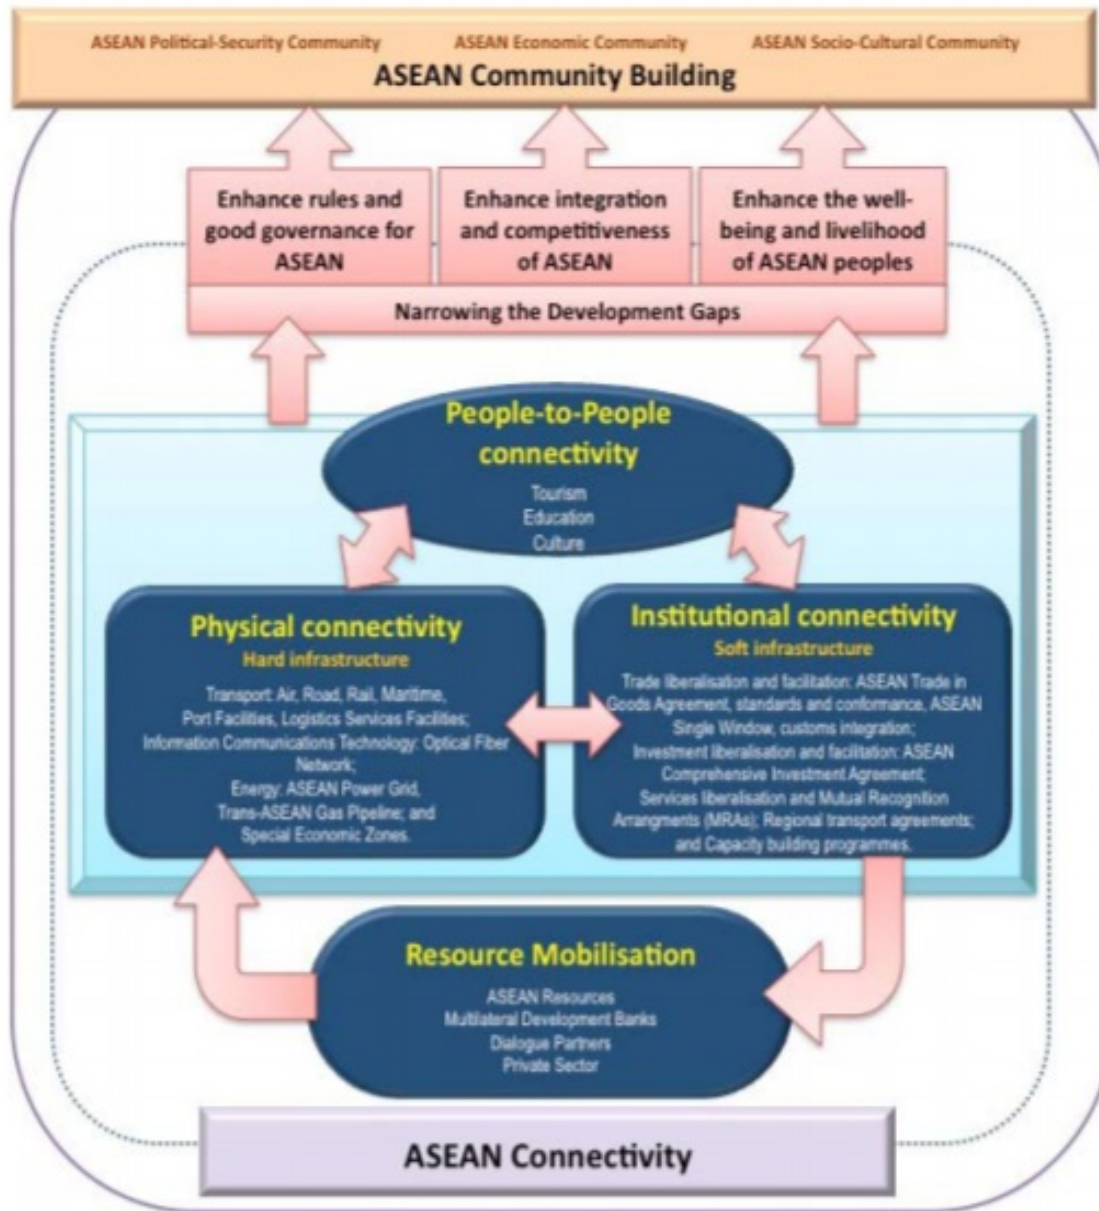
ASEAN Political-Security Community
ASEAN Economic Community
ASEAN Socio-Cultural Community
ASEAN Community Building

Enhance rules and good governance for ASEAN

Enhance integration and competitiveness of ASEAN

Enhance the well-being and livelihood of ASEAN peoples

Narrowing the Development Gaps

People-to-People connectivity
Tourism
Education
Culture

Physical connectivity
Hard infrastructure
Transport: Air, Road, Rail, Maritime, Port Facilities, Logistics Services Facilities; Information Communications Technology: Optical Fiber Network; Energy: ASEAN Power Grid, Trans-ASEAN Gas Pipeline; and Special Economic Zones.

Institutional connectivity
Soft infrastructure
Trade liberalisation and facilitation: ASEAN Trade in Goods Agreement, standards and conformance, ASEAN Single Window, customs integration; Investment liberalisation and facilitation: ASEAN Comprehensive Investment Agreement; Services liberalisation and Mutual Recognition Arrangments (MRAs); Regional transport agreements; and Capacity building programmes.

Resource Mobilisation
ASEAN Resources
Multilateral Development Banks
Dialogue Partners
Private Sector

ASEAN Connectivity